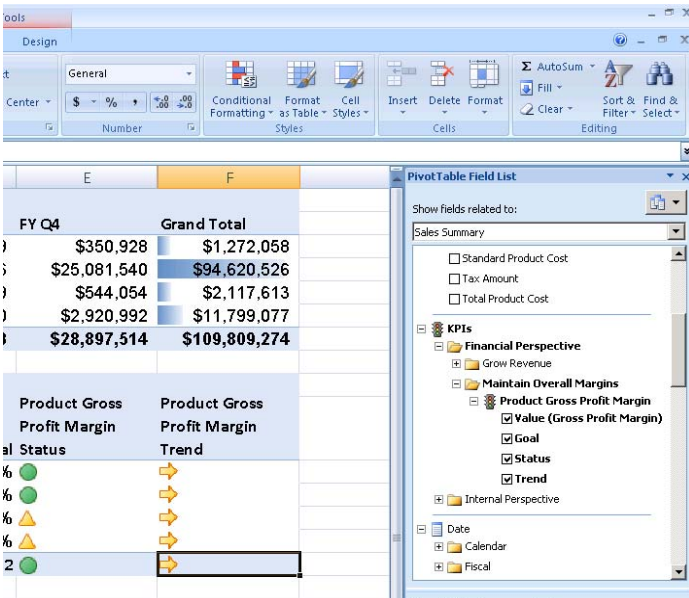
ools

Design

General

Center

$ - % ,

Number

Conditional Formatting

Format as Table

Cell Styles

Styles

Insert

Delete

Format

Cells

Σ AutoSum

Fill

Clear

Sort & Filter

Find & Select

Editing

| E | F |
|---|---|
| FY Q4 | Grand Total |
| $350,928 | $1,272,058 |
| $25,081,540 | $94,620,526 |
| $544,054 | $2,117,613 |
| $2,920,992 | $11,799,077 |
| $28,897,514 | $109,809,274 |

| Product Gross Profit Margin Status | Product Gross Profit Margin Trend |
|---|---|

PivotTable Field List

Show fields related to:

Sales Summary

Standard Product Cost

Tax Amount

Total Product Cost

KPIs

Financial Perspective

Grow Revenue

Maintain Overall Margins

Product Gross Profit Margin

Value (Gross Profit Margin)

Goal

Status

Trend

Internal Perspective

Date

Calendar

Fiscal